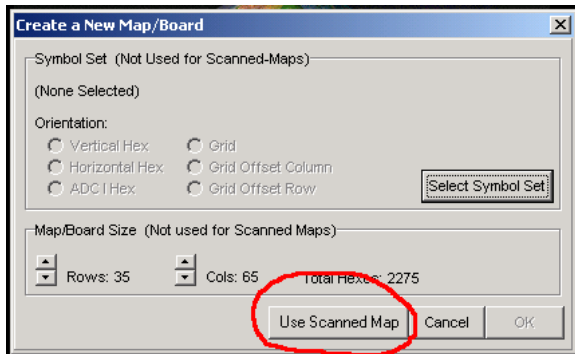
Create a New Map/Board

Symbol Set (Not Used for Scanned-Maps)

(None Selected)

Orientation:

Vertical Hex
Horizontal Hex
ADC I Hex

Grid
Grid Offset Column
Grid Offset Row

Select Symbol Set

Map/Board Size (Not used for Scanned Maps)

Rows: 35

Cols: 65

Total Hexes: 2275

Use Scanned Map

Cancel

OK